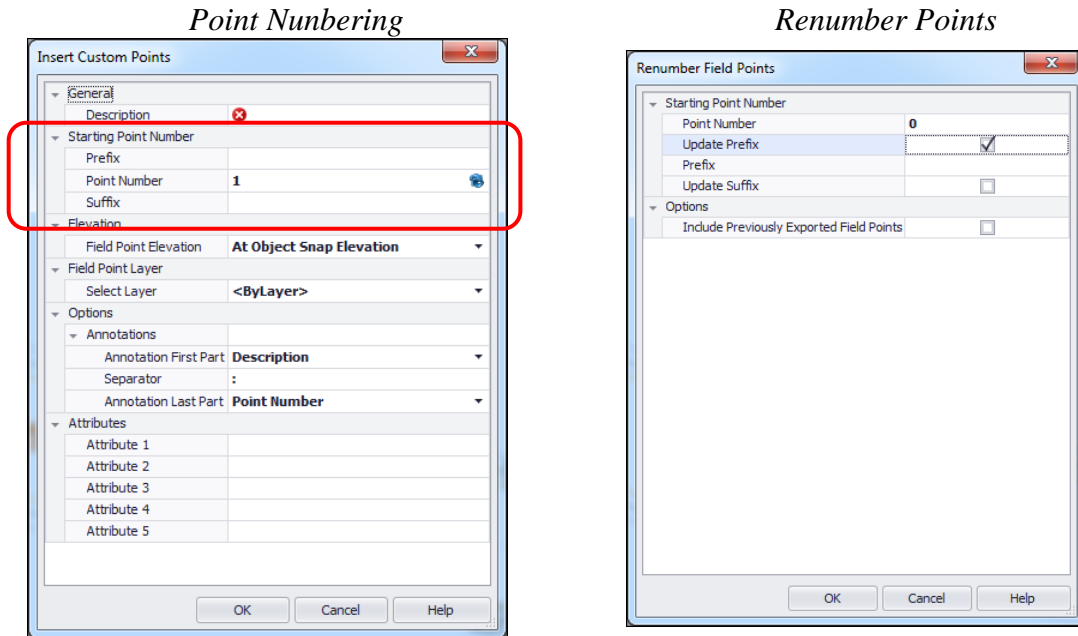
Point Nunbering

Insert Custom Points

General

| | |
|---|---|
| Description | |

Starting Point Number

| | |
|---|---|
| Prefix | |
| Point Number | 1 |
| Suffix | |

Elevation

| | |
|---|---|
| Field Point Elevation | At Object Snap Elevation |

Field Point Layer

| | |
|---|---|
| Select Layer | <ByLayer> |

Options

Annotations

| | |
|---|---|
| Annotation First Part | Description |
| Separator | : |
| Annotation Last Part | Point Number |

Attributes

| | |
|---|---|
| Attribute 1 | |
| Attribute 2 | |
| Attribute 3 | |
| Attribute 4 | |
| Attribute 5 | |

OK Cancel Help

Renumber Points

Renumber Field Points

Starting Point Number

| | |
|---|---|
| Point Number | 0 |
| Update Prefix | ✓ |
| Prefix | |
| Update Suffix | ☐ |

Options

| | |
|---|---|
| Include Previously Exported Field Points | ☐ |

OK Cancel Help